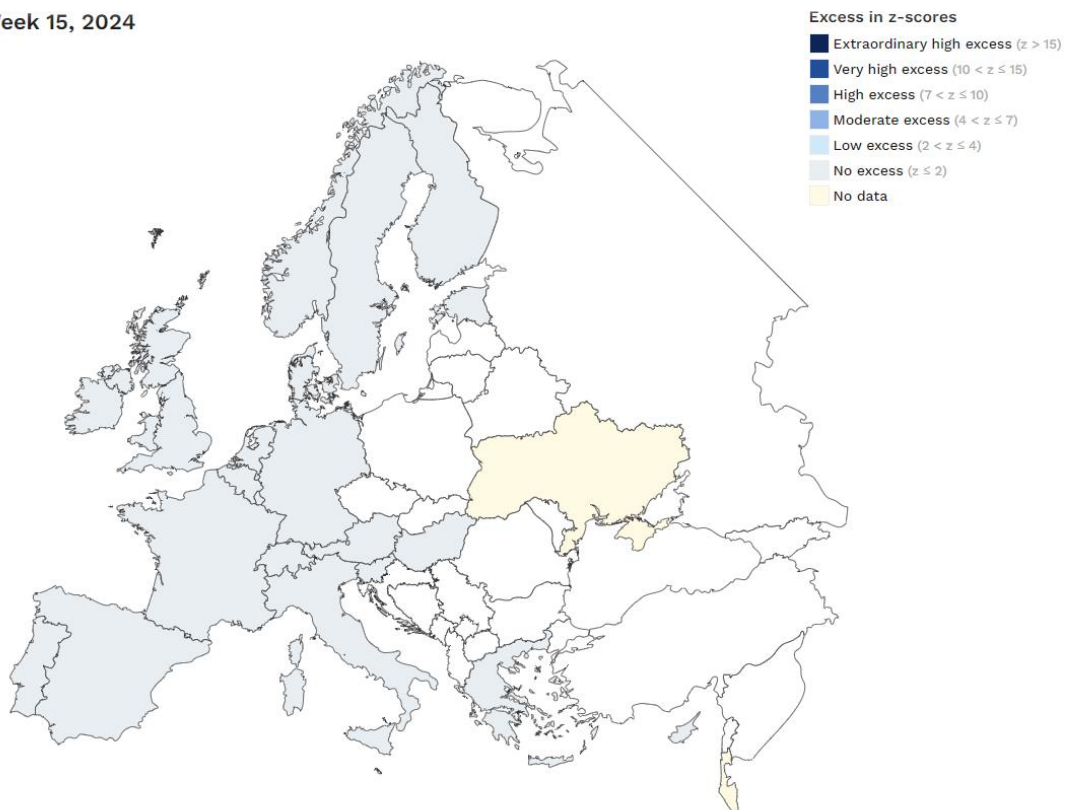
eek 15, 2024

Excess in z-scores
Extraordinary high excess ($z > 15$)
Very high excess ($10 < z \leq 15$)
High excess ($7 < z \leq 10$)
Moderate excess ($4 < z \leq 7$)
Low excess ($2 < z \leq 4$)
No excess ($z \leq 2$)
No data